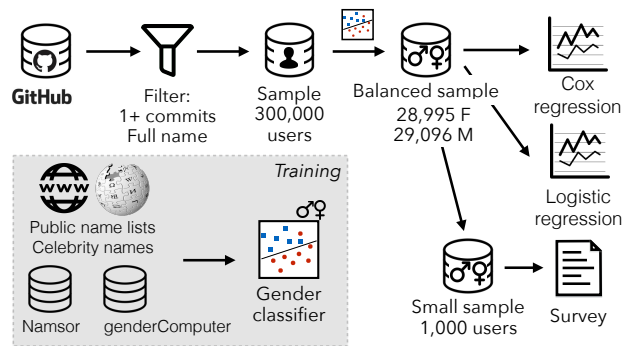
GitHub

Filter:
1+ commits
Full name

Sample
300,000
users

Balanced sample
28,995 F
29,096 M

Cox
regression

Logistic
regression

Training

www

Public name lists
Celebrity names

Namsor

genderComputer

Gender
classifier

Small sample
1,000 users

Survey